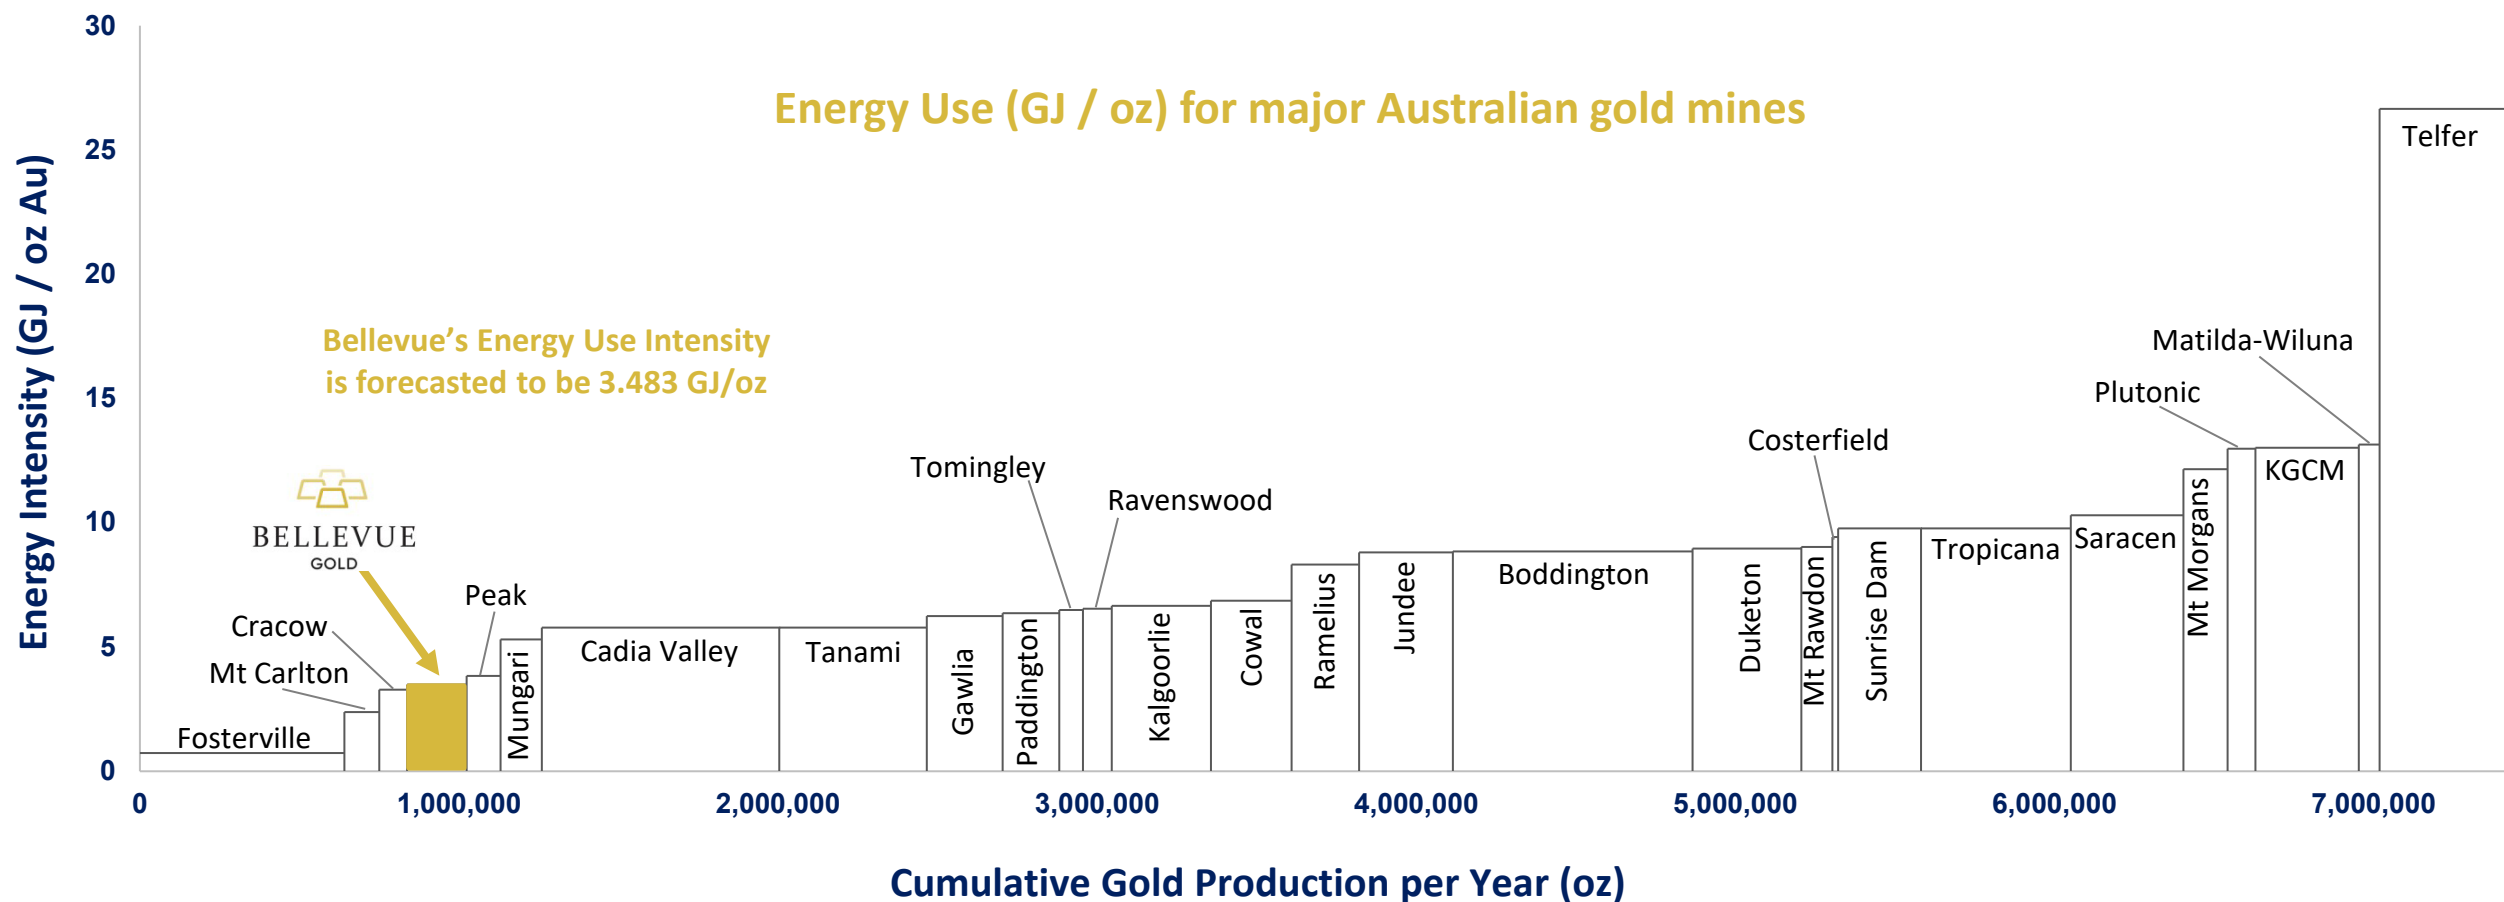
Energy Use (GJ / oz) for major Australian gold mines

Bellevue's Energy Use Intensity is forecasted to be 3.483 GJ/oz

BELLEVUE GOLD

Energy Intensity (GJ / oz Au)

30
25
20
15
10
5
0

Fosterville
Mt Carlton
Cracow
Peak
Mungari
Cadia Valley
Tanami
Gawlia
Paddington
Tomingley
Ravenswood
Kalgoorlie
Cowal
Ramelius
Jundee
Boddington
Duketon
Mt Rawdon
Costerfield
Sunrise Dam
Tropicana
Saracen
Mt Morgans
Plutonic
KGCM
Matilda-Wiluna
Telfer

0
1,000,000
2,000,000
3,000,000
4,000,000
5,000,000
6,000,000
7,000,000

Cumulative Gold Production per Year (oz)